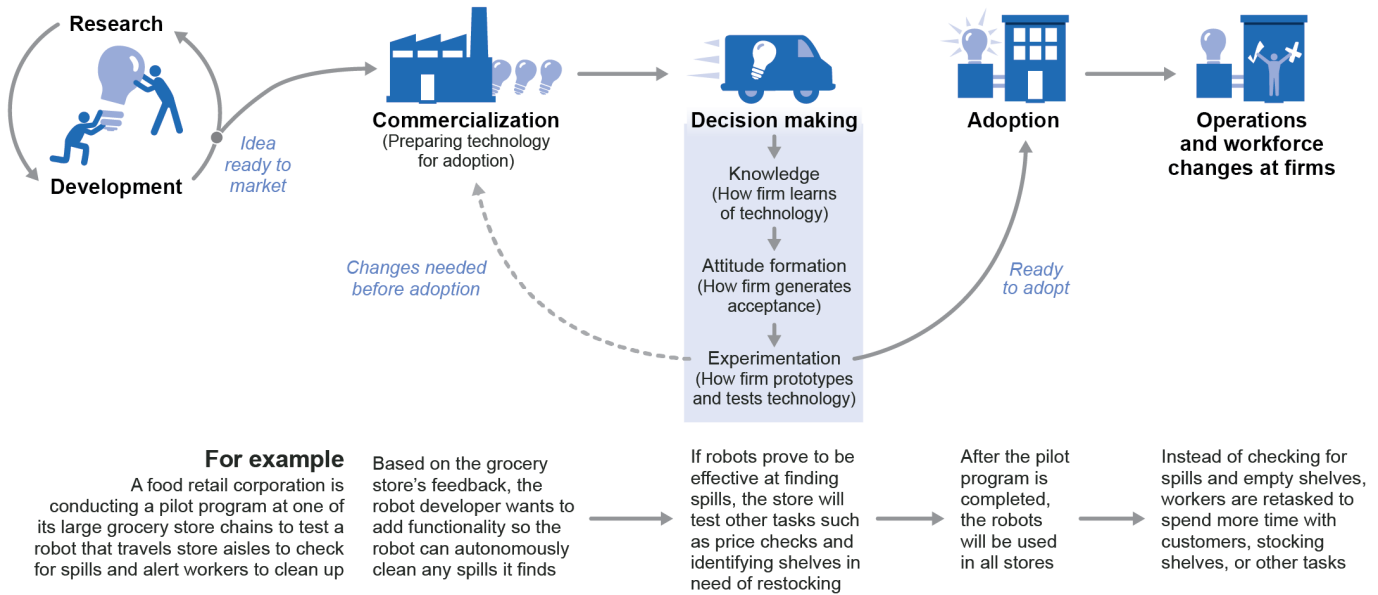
Research

Development

Idea ready to market

Commercialization
(Preparing technology for adoption)

Decision making

Knowledge
(How firm learns of technology)

Attitude formation
(How firm generates acceptance)

Experimentation
(How firm prototypes and tests technology)

Changes needed before adoption

Ready to adopt

Adoption

Operations and workforce changes at firms

For example
A food retail corporation is conducting a pilot program at one of its large grocery store chains to test a robot that travels store aisles to check for spills and alert workers to clean up

Based on the grocery store's feedback, the robot developer wants to add functionality so the robot can autonomously clean any spills it finds

If robots prove to be effective at finding spills, the store will test other tasks such as price checks and identifying shelves in need of restocking

After the pilot program is completed, the robots will be used in all stores

Instead of checking for spills and empty shelves, workers are retasked to spend more time with customers, stocking shelves, or other tasks